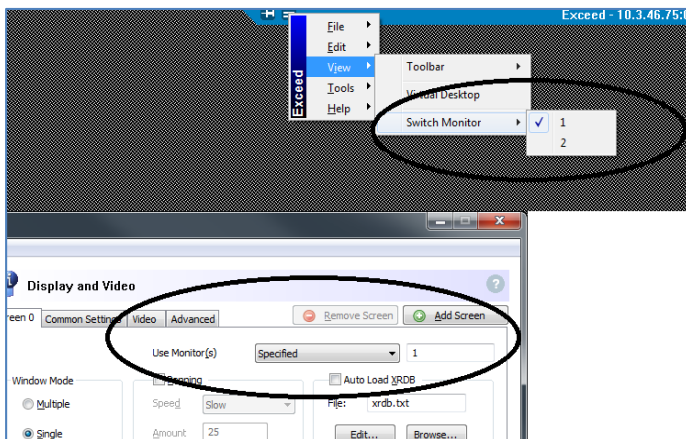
Exceed - 10.3.46.75:0

Exceed

File
Edit
View
Tools
Help

Toolbar
Virtual Desktop
Switch Monitor

1
2

Display and Video

reen 0 | Common Settings | Video | Advanced

Remove Screen
Add Screen

Use Monitor(s)
Specified
1

Window Mode
Multiple
Single

Grouping
Speed
Slow
Amount
25

Auto Load XRDB
File:
xrdb.txt
Edit...
Browse...